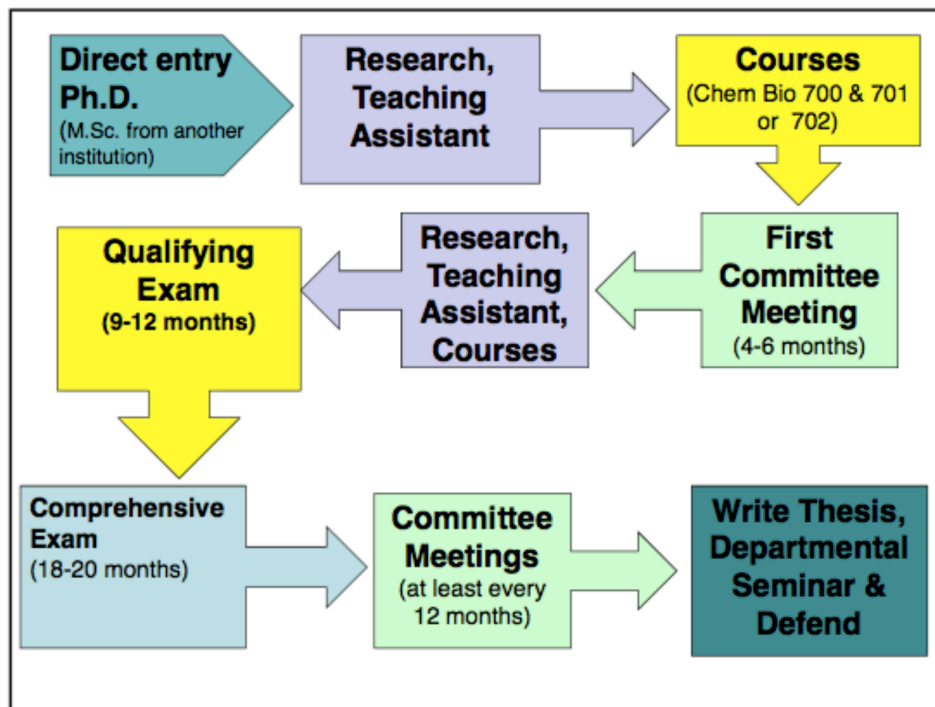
Direct entry Ph.D.
(M.Sc. from another institution)

Research, Teaching Assistant

Courses
(Chem Bio 700 & 701 or 702)

First Committee Meeting
(4-6 months)

Research, Teaching Assistant, Courses

Qualifying Exam
(9-12 months)

Comprehensive Exam
(18-20 months)

Committee Meetings
(at least every 12 months)

Write Thesis, Departmental Seminar & Defend